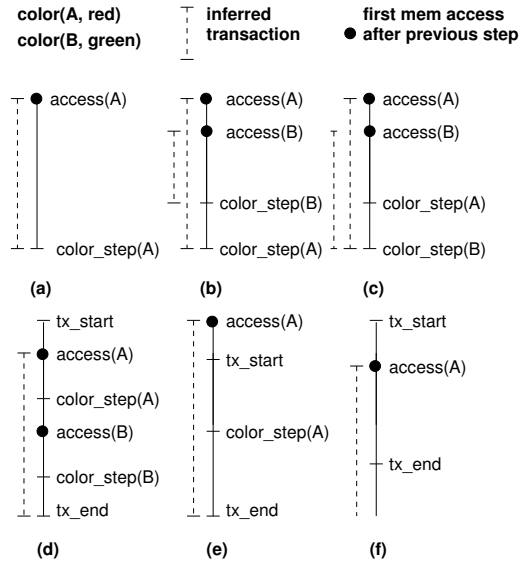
color(A, red)
color(B, green)

inferred transaction

first mem access after previous step

access(A)

color_step(A)

(a)

access(A)

access(B)

color_step(B)

color_step(A)

(b)

access(A)

access(B)

color_step(A)

color_step(B)

(c)

tx_start

access(A)

color_step(A)

access(B)

color_step(B)

tx_end

(d)

access(A)

tx_start

color_step(A)

tx_end

(e)

tx_start

access(A)

tx_end

(f)